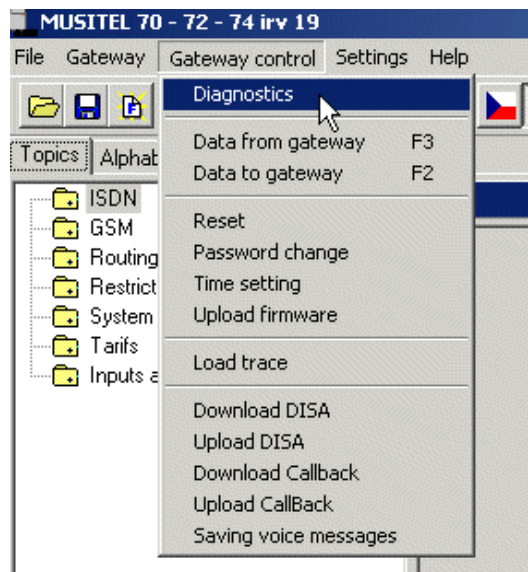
MUSITEL 70 - 72 - 74 irv 19

File Gateway Gateway control Settings Help

Topics Alphab

ISDN
GSM
Routing
Restrict
System
Tarifs
Inputs a

Diagnostics
Data from gateway F3
Data to gateway F2
Reset
Password change
Time setting
Upload firmware
Load trace
Download DISA
Upload DISA
Download Callback
Upload CallBack
Saving voice messages